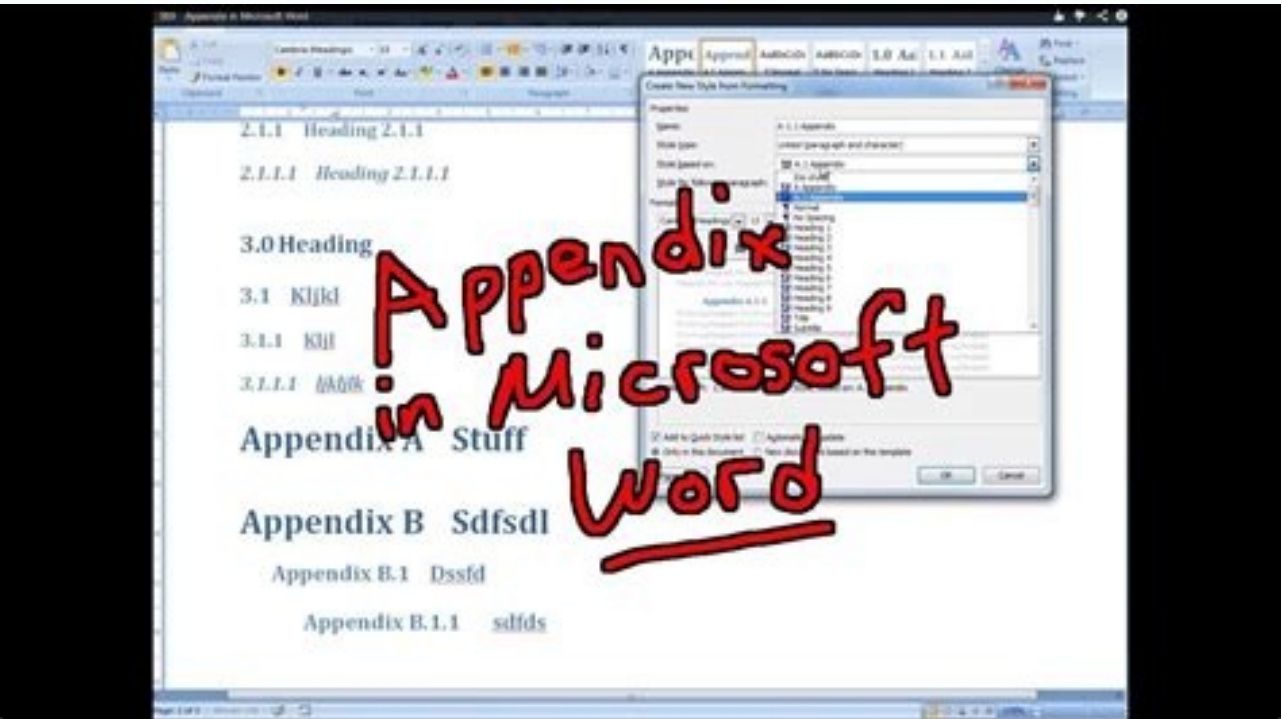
2.1.1 Heading 2.1.1

2.1.1.1 Heading 2.1.1.1

3.0 Heading

3.1 Kljkl

3.1.1 Kljl

3.1.1.1 ljklj

Appendix A Stuff

Appendix B Sdfsdl

Appendix B.1 Dssfd

Appendix B.1.1 sdfds

Create New Style from Formatting

Properties

Name:

Style type:

Style based on:

Normal
No Spacing
Heading 1
Heading 2
Heading 3
Heading 4
Heading 5
Heading 6
Heading 7
Heading 8
Heading 9
Title
Subtitle

Appendix A.1.1

Add to Quick Style list

Only in this document

New documents based on this template

OK

Cancel

Appendix in Microsoft Word